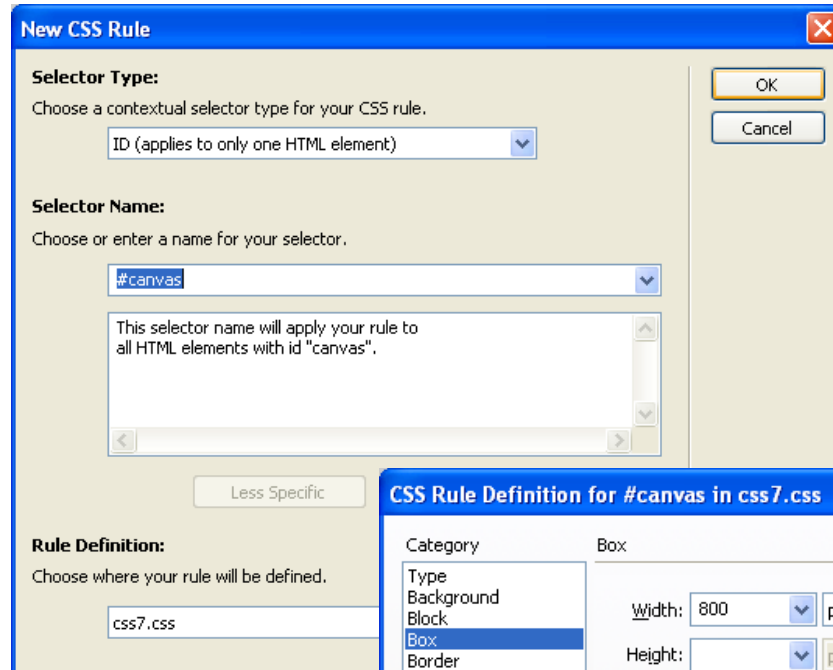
New CSS Rule

Selector Type:

Choose a contextual selector type for your CSS rule.

ID (applies to only one HTML element)

OK

Cancel

Selector Name:

Choose or enter a name for your selector.

#canvas

This selector name will apply your rule to all HTML elements with id "canvas".

Less Specific

Rule Definition:

Choose where your rule will be defined.

css7.css

CSS Rule Definition for #canvas in css7.css

Category

Type
Background
Block
Box
Border

Box

Width: 800

Height: